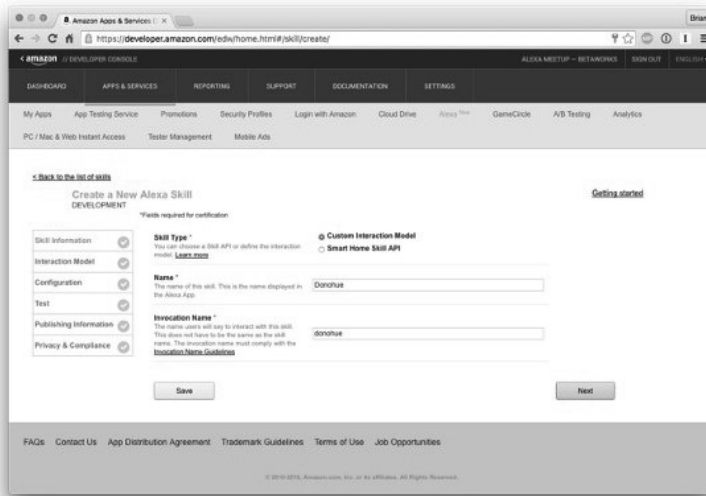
Amazon Apps & Services D ×

Brian

https://developer.amazon.com/edw/home.html#/skill/create/

amazon // DEVELOPER CONSOLE

ALEXA MEETUP – BETAWORKS SIGN OUT ENGLISH

DASHBOARD APPS & SERVICES REPORTING SUPPORT DOCUMENTATION SETTINGS

My Apps App Testing Service Promotions Security Profiles Login with Amazon Cloud Drive Alexa New GameCircle A/B Testing Analytics

PC / Mac & Web Instant Access Tester Management Mobile Ads

< Back to the list of skills

Create a New Alexa Skill
DEVELOPMENT

*Fields required for certification

Getting started

Skill Information

Interaction Model

Configuration

Test

Publishing Information

Privacy & Compliance

Skill Type *
You can choose a Skill API or define the interaction model. Learn more

Custom Interaction Model

Smart Home Skill API

Name *
The name of this skill. This is the name displayed in the Alexa App.

Donohue

Invocation Name *
The name users will say to interact with this skill. This does not have to be the same as the skill name. The invocation name must comply with the Invocation Name Guidelines

donohue

Save

Next

FAQs Contact Us App Distribution Agreement Trademark Guidelines Terms of Use Job Opportunities

© 2010-2015, Amazon.com, Inc. or its affiliates. All Rights Reserved.